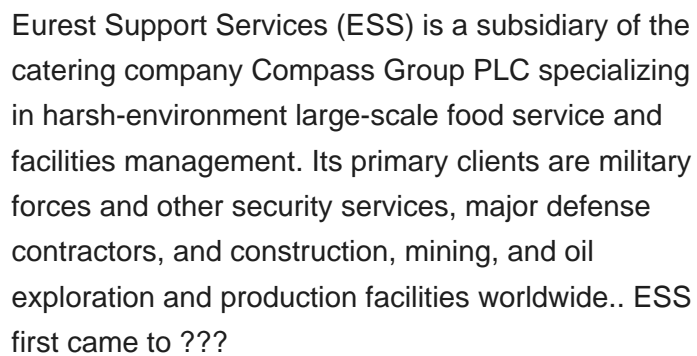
Eurest Support Services (ESS) is a subsidiary of the catering company Compass Group PLC specializing in harsh-environment large-scale food service and facilities management. Its primary clients are military forces and other security services, major defense contractors, and construction, mining, and oil exploration and production facilities worldwide.. ESS first came to ???